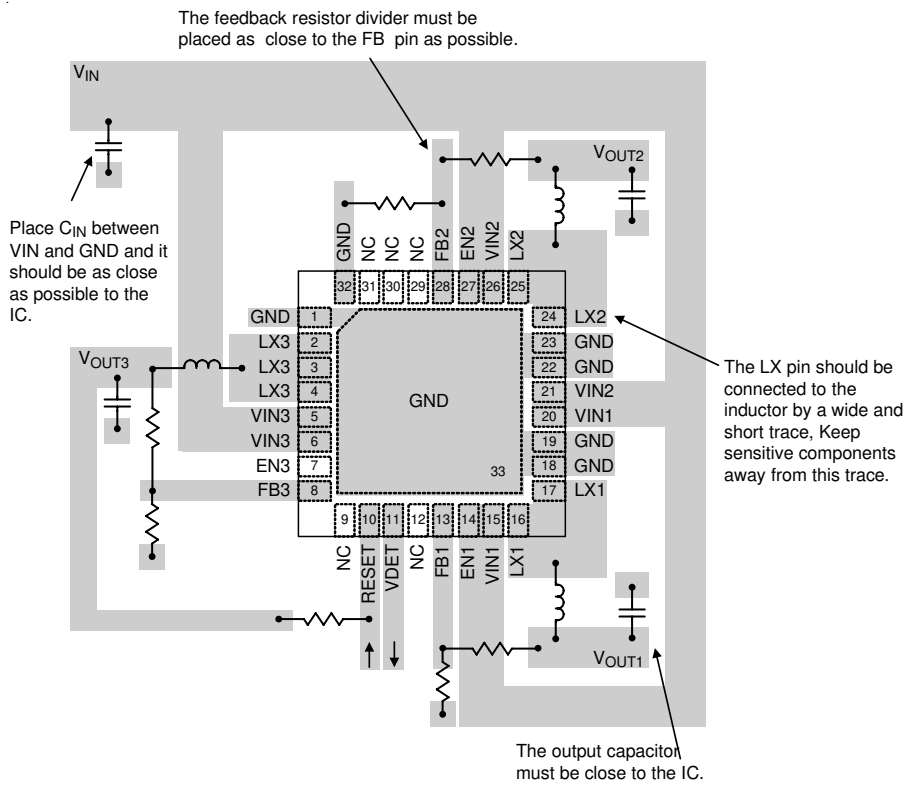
The feedback resistor divider must be placed as close to the FB pin as possible.

$V_{IN}$

$V_{OUT2}$

Place $C_{IN}$ between VIN and GND and it should be as close as possible to the IC.

GND NC NC NC FB2 EN2 VIN2 LX2

32 31 30 29 28 27 26 25

GND 1
LX3 2
LX3 3
LX3 4
VIN3 5
VIN3 6
EN3 7
FB3 8

$V_{OUT3}$

GND

33

24 LX2
23 GND
22 GND
21 VIN2
20 VIN1
19 GND
18 GND
17 LX1

The LX pin should be connected to the inductor by a wide and short trace, Keep sensitive components away from this trace.

9 10 11 12 13 14 15 16

NC RESET VDET NC FB1 EN1 VIN1 LX1

$V_{OUT1}$

The output capacitor must be close to the IC.